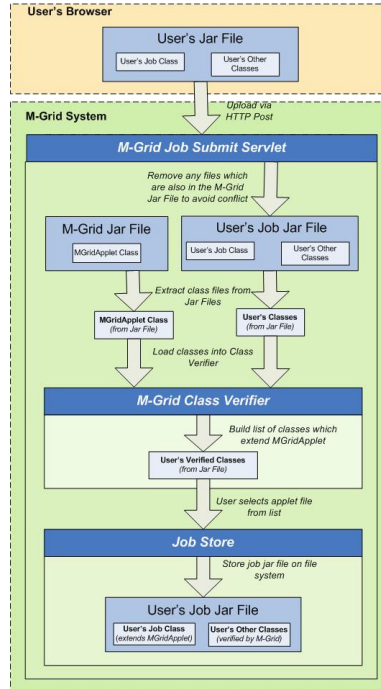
User's Browser

User's Jar File

User's Job Class

User's Other Classes

Upload via HTTP Post

M-Grid System

M-Grid Job Submit Servlet

Remove any files which are also in the M-Grid Jar File to avoid conflict

M-Grid Jar File

MGridApplet Class

User's Job Jar File

User's Job Class

User's Other Classes

Extract class files from Jar Files

MGridApplet Class (from Jar File)

User's Classes (from Jar File)

Load classes into Class Verifier

M-Grid Class Verifier

Build list of classes which extend MGridApplet

User's Verified Classes (from Jar File)

User selects applet file from list

Job Store

Store job jar file on file system

User's Job Jar File

User's Job Class (extends MGridApplet)

User's Other Classes (verified by M-Grid)